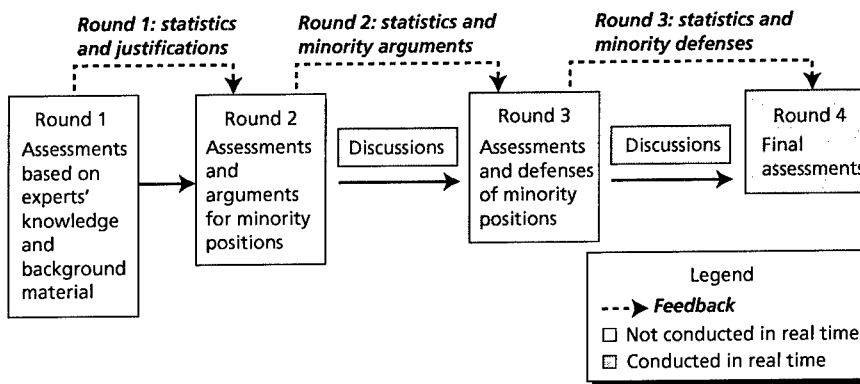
Round 1: statistics and justifications

Round 2: statistics and minority arguments

Round 3: statistics and minority defenses

Round 1
Assessments based on experts' knowledge and background material

Round 2
Assessments and arguments for minority positions

Discussions

Round 3
Assessments and defenses of minority positions

Discussions

Round 4
Final assessments

Legend
Feedback
Not conducted in real time
Conducted in real time